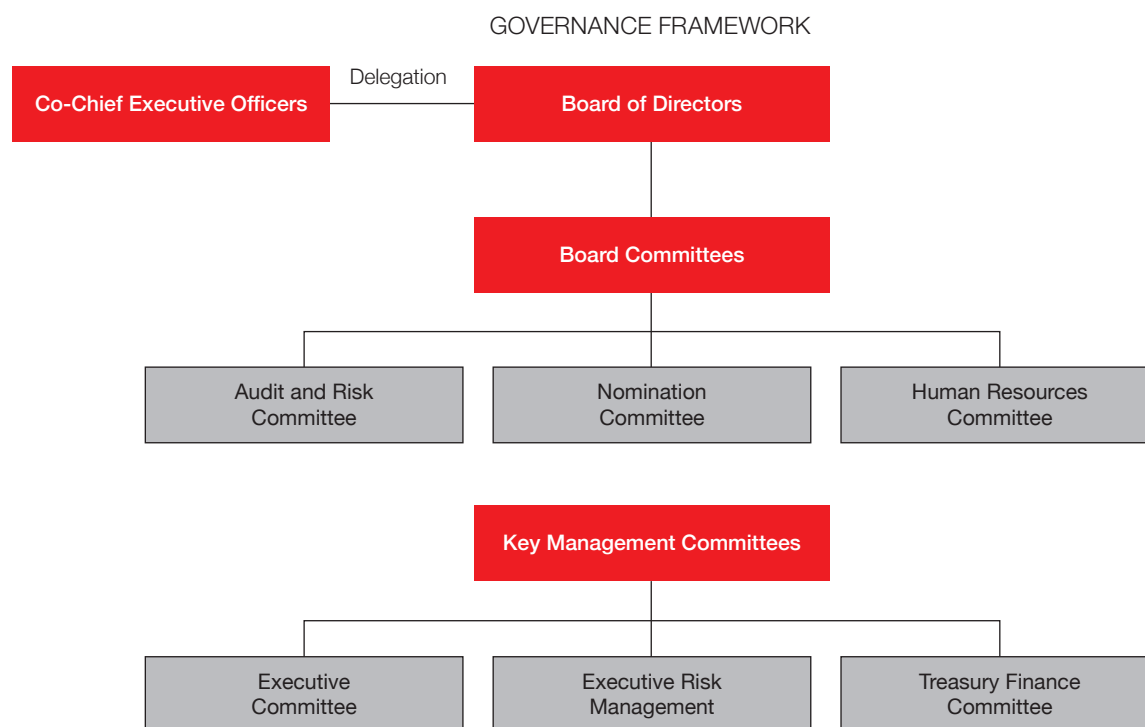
GOVERNANCE FRAMEWORK

Co-Chief Executive Officers

Delegation

Board of Directors

Board Committees

Audit and Risk Committee

Nomination Committee

Human Resources Committee

Key Management Committees

Executive Committee

Executive Risk Management

Treasury Finance Committee